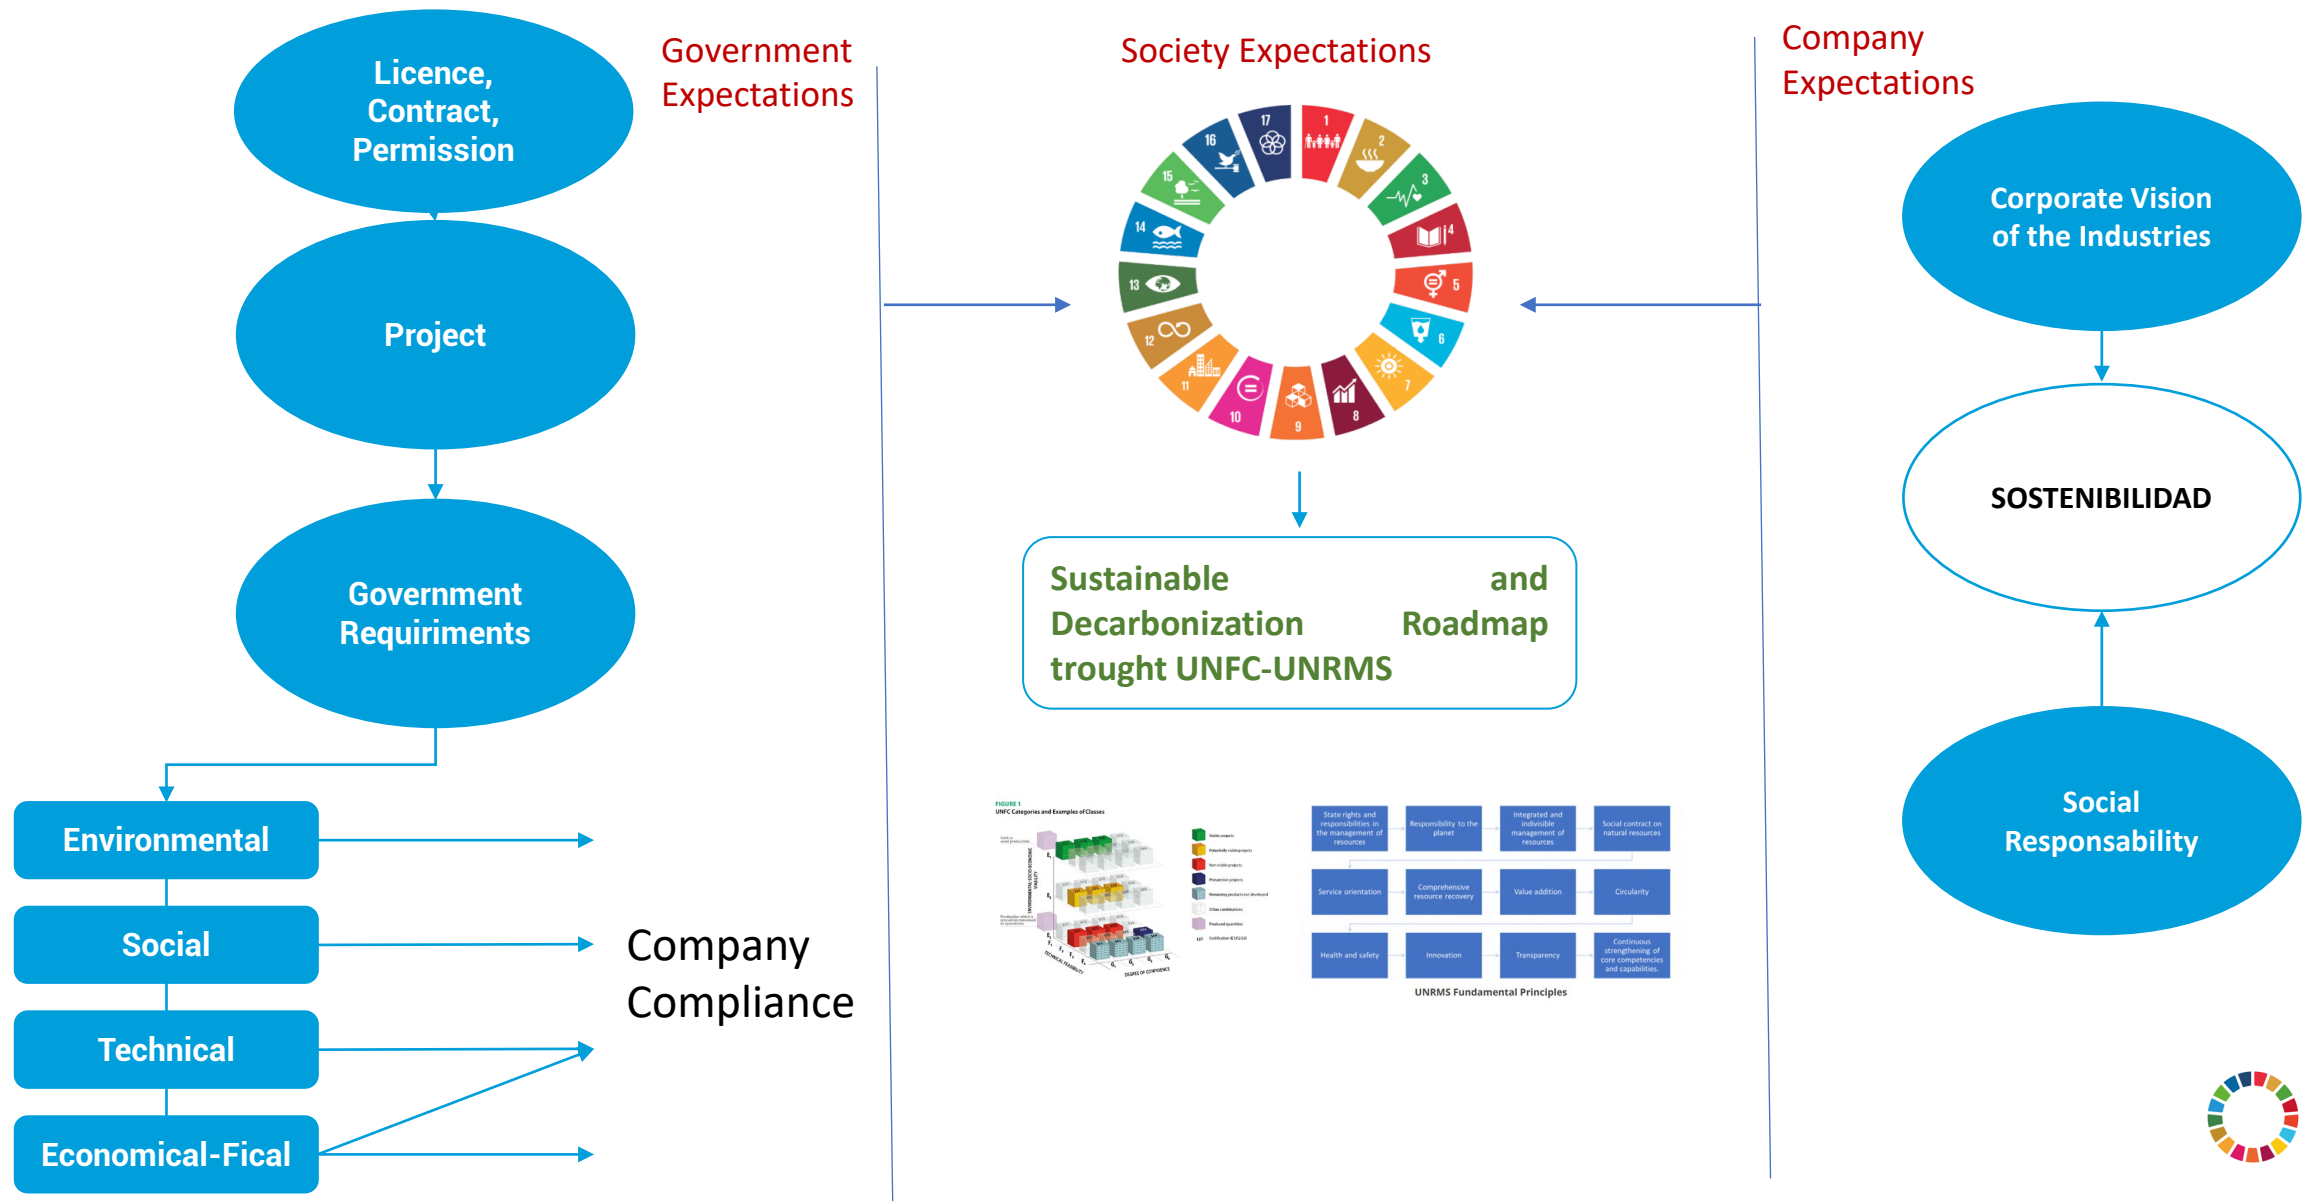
Licence, Contract, Permission

Project

Government Requiriments

Environmental

Social

Technical

Economical-Fical

Government Expectations

Company Compliance

Society Expectations

17 16 15 14 13 12 11 10 9 8 7 6 5 4 3 2 1

Sustainable and Decarbonization Roadmap trought UNFC-UNRMS

FIGURE 1
UNFC Categories and Examples of Classes

State rights and responsibilities in the management of resources

Responsibility to the planet

Integrated and indivisible management of resources

Social contract on natural resources

Service orientation

Comprehensive resource recovery

Value addition

Circularity

Health and safety

Innovation

Transparency

Continuous strengthening of core competencies and capabilities.

UNRMS Fundamental Principles

Company Expectations

Corporate Vision of the Industries

SOSTENIBILIDAD

Social Responsability